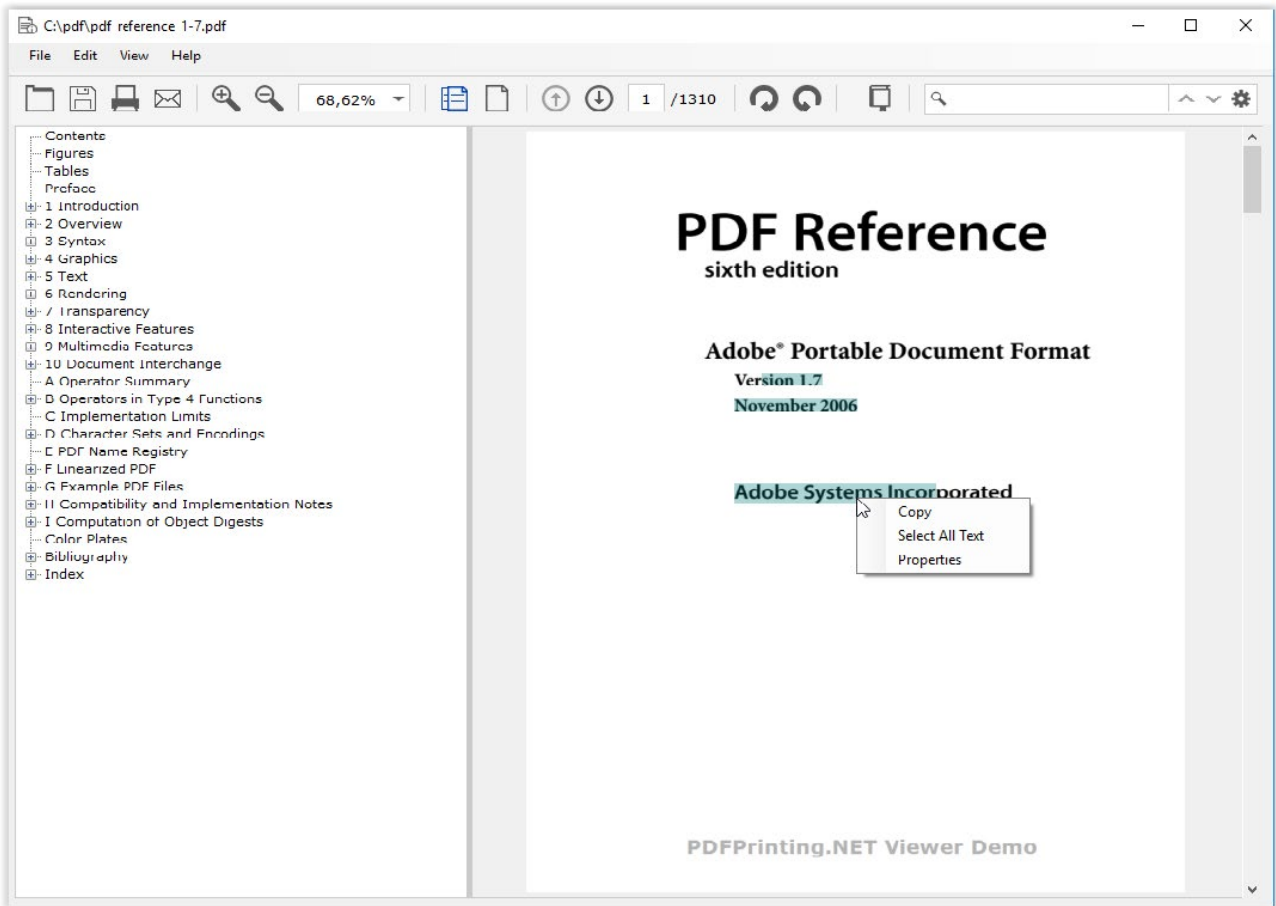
C:\pdf\pdf reference 1-7.pdf

File Edit View Help

68,62%

1 /1310

Contents
Figures
Tables
Preface
1 Introduction
2 Overview
3 Syntax
4 Graphics
5 Text
6 Rendering
7 Transparency
8 Interactive Features
9 Multimedia Features
10 Document Interchange
A Operator Summary
B Operators in Type 4 Functions
C Implementation Limits
D Character Sets and Encodings
E PDF Name Registry
F Linearized PDF
G Example PDF Files
H Compatibility and Implementation Notes
I Computation of Object Digests
Color Plates
Bibliography
Index

PDF Reference
sixth edition

Adobe® Portable Document Format
Version 1.7
November 2006

Adobe Systems Incorporated

Copy
Select All Text
Properties

PDFPrinting.NET Viewer Demo